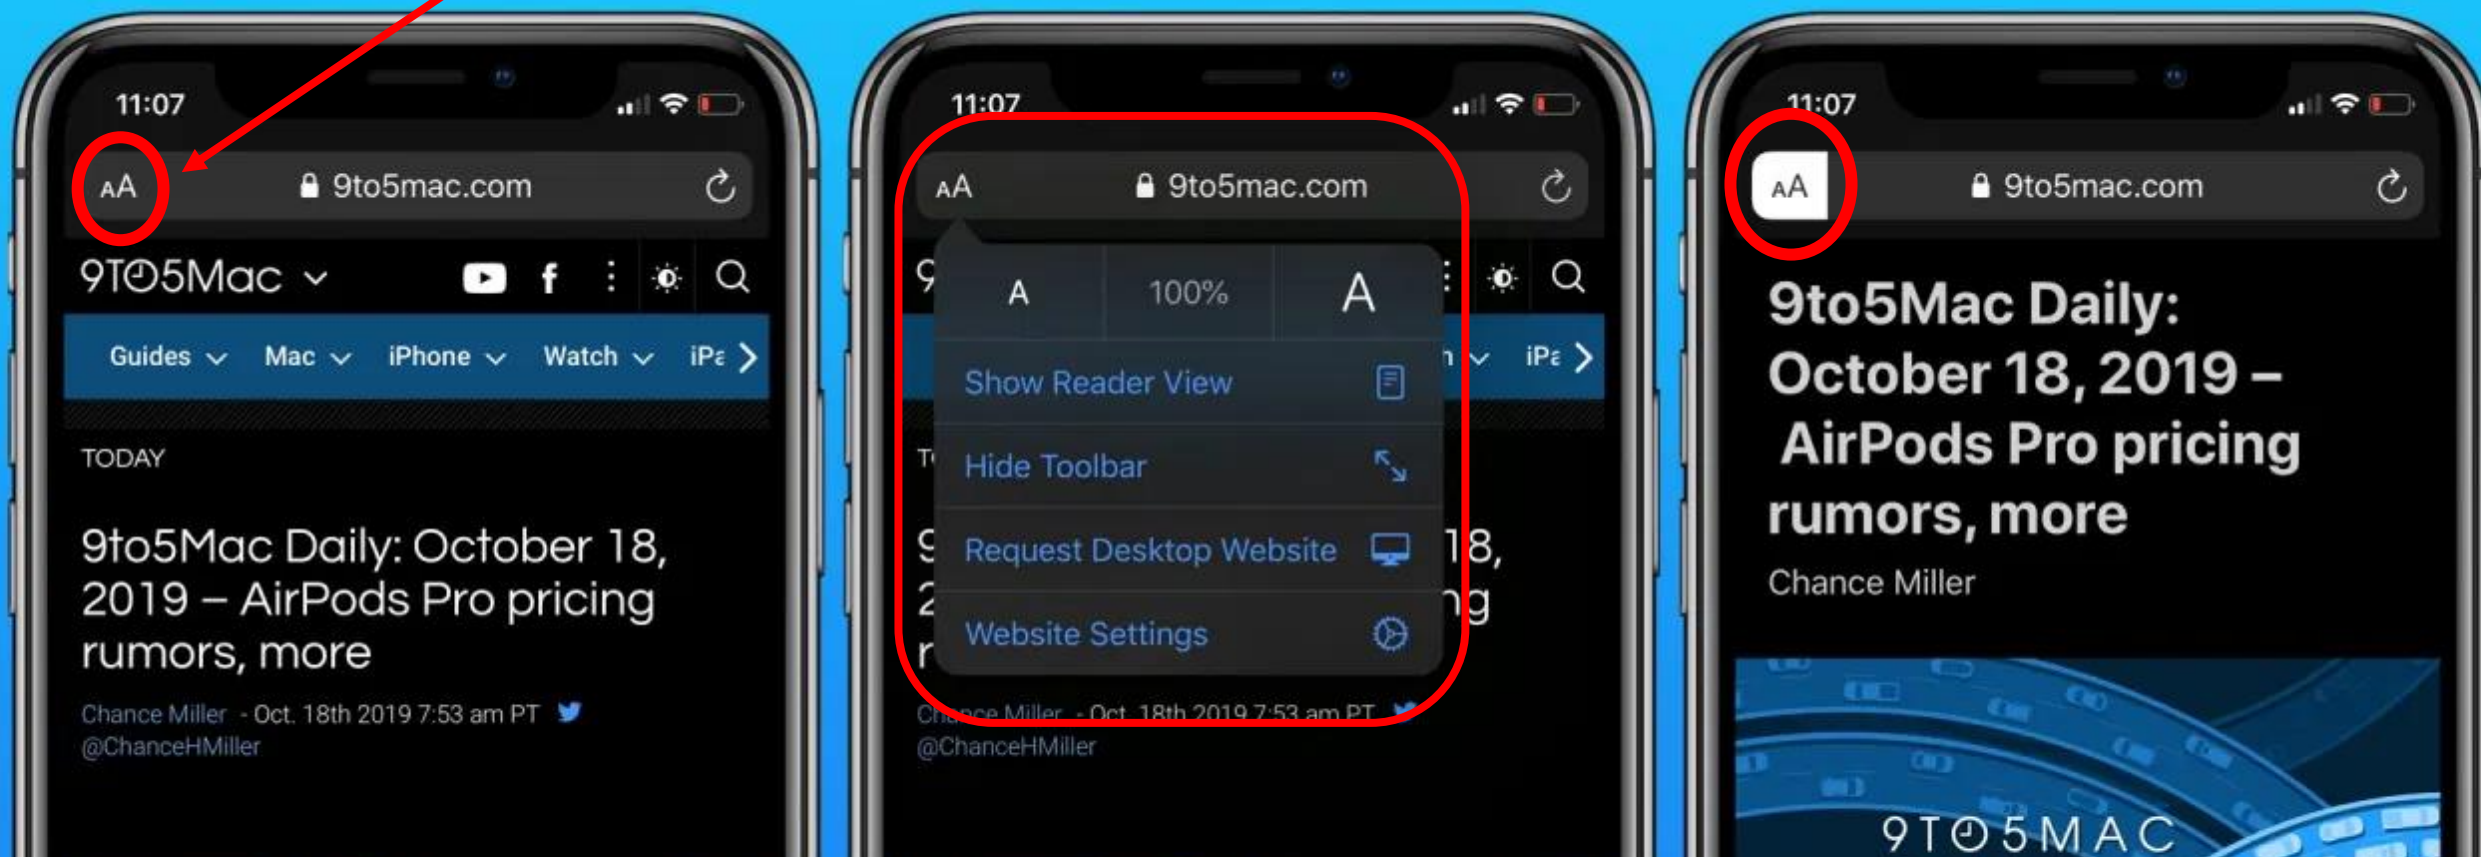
11:07

AA 9to5mac.com

9TO5Mac

Guides Mac iPhone Watch iPa

TODAY

9to5Mac Daily: October 18, 2019 – AirPods Pro pricing rumors, more

Chance Miller - Oct. 18th 2019 7:53 am PT @ChanceHMiller

11:07

AA 9to5mac.com

A 100% A

Show Reader View

Hide Toolbar

Request Desktop Website

Website Settings

Chance Miller - Oct. 18th 2019 7:53 am PT @ChanceHMiller

11:07

AA 9to5mac.com

9to5Mac Daily: October 18, 2019 – AirPods Pro pricing rumors, more

Chance Miller

9TO5MAC